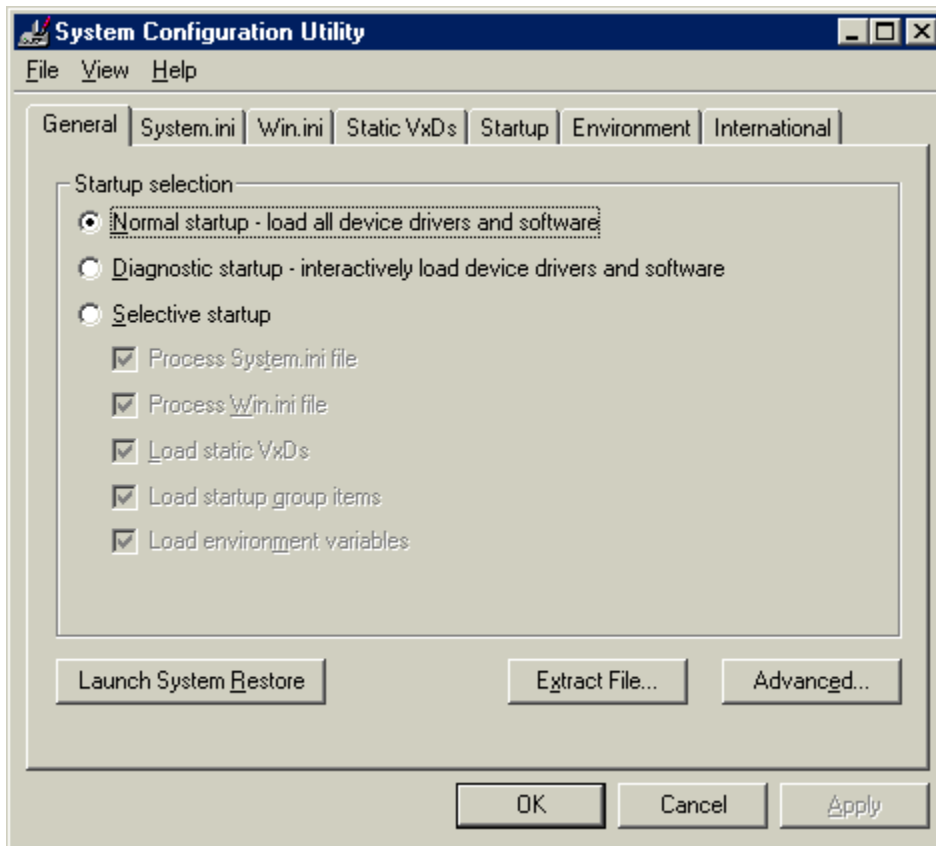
System Configuration Utility

File View Help

General | System.ini | Win.ini | Static VxDs | Startup | Environment | International

Startup selection

Normal startup - load all device drivers and software

Diagnostic startup - interactively load device drivers and software

Selective startup

Process System.ini file

Process Win.ini file

Load static VxDs

Load startup group items

Load environment variables

Launch System Restore

Extract File...

Advanced...

OK

Cancel

Apply